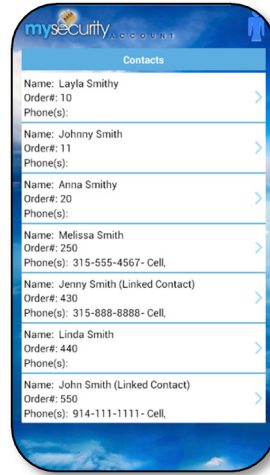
mysecurity ACCOUNT

Contacts

Name: Layla Smithy
Order#: 10
Phone(s):

Name: Johnny Smith
Order#: 11
Phone(s):

Name: Anna Smithy
Order#: 20
Phone(s):

Name: Melissa Smith
Order#: 250
Phone(s): 315-555-4567- Cell,

Name: Jenny Smith (Linked Contact)
Order#: 430
Phone(s): 315-888-8888- Cell,

Name: Linda Smith
Order#: 440
Phone(s):

Name: John Smith (Linked Contact)
Order#: 550
Phone(s): 914-111-1111- Cell,